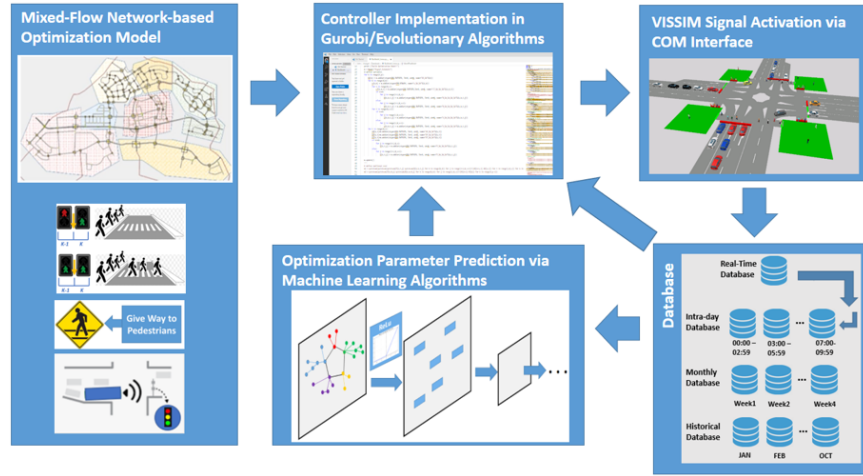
Mixed-Flow Network-based Optimization Model

K-1 K

K-1 K

Give Way to Pedestrians

Controller Implementation in Gurobi/Evolutionary Algorithms

VISSIM Signal Activation via COM Interface

Optimization Parameter Prediction via Machine Learning Algorithms

ReLU

...

Database

Real-Time Database

Intra-day Database

00:00 – 02:59

03:00 – 05:59

...

07:00 – 09:59

Monthly Database

Week1

Week2

...

Week4

Historical Database

JAN

FEB

...

OCT